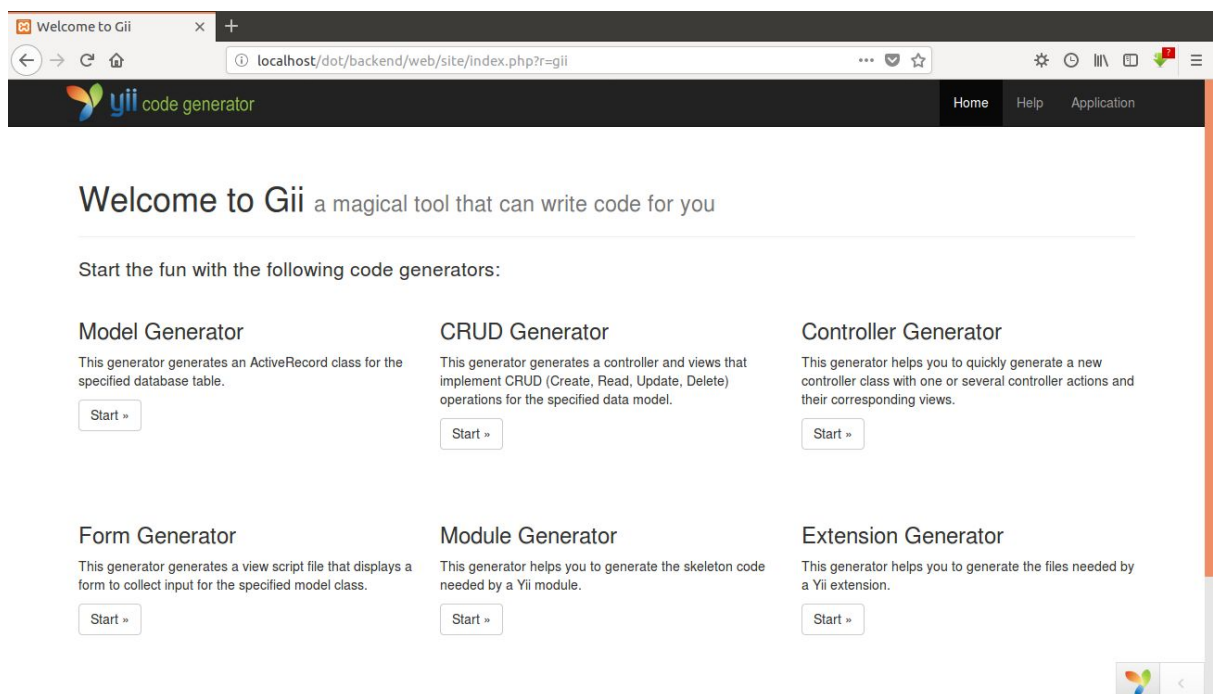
Welcome to Gii ×

localhost/dot/backend/web/site/index.php?r=gii

yii code generator

Home Help Application

Welcome to Gii a magical tool that can write code for you

Start the fun with the following code generators:

Model Generator
This generator generates an ActiveRecord class for the specified database table.
Start »

CRUD Generator
This generator generates a controller and views that implement CRUD (Create, Read, Update, Delete) operations for the specified data model.
Start »

Controller Generator
This generator helps you to quickly generate a new controller class with one or several controller actions and their corresponding views.
Start »

Form Generator
This generator generates a view script file that displays a form to collect input for the specified model class.
Start »

Module Generator
This generator helps you to generate the skeleton code needed by a Yii module.
Start »

Extension Generator
This generator helps you to generate the files needed by a Yii extension.
Start »